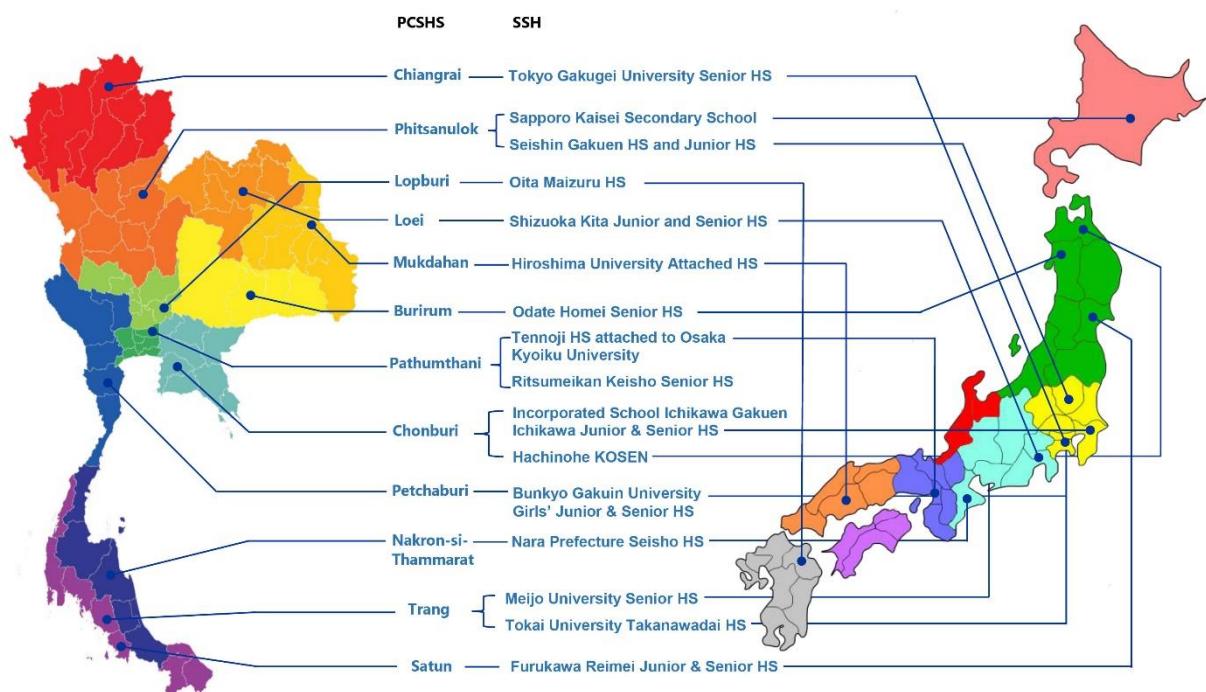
| PCSHS | SSH |
|---|---|
| Chiangrai | Tokyo Gakugei University Senior HS |
| Phitsanulok | Sapporo Kaisei Secondary School |
| | Seishin Gakuen HS and Junior HS |
| Lopburi | Oita Maizuru HS |
| Loei | Shizuoka Kita Junior and Senior HS |
| Mukdahan | Hiroshima University Attached HS |
| Burirum | Odate Homei Senior HS |
| Pathumthani | Tennoji HS attached to Osaka Kyoiku University |
| | Ritsumeikan Keisho Senior HS |
| Chonburi | Incorporated School Ichikawa Gakuen Ichikawa Junior & Senior HS |
| | Hachinohe KOSEN |
| Petchaburi | Bunkyo Gakuin University Girls' Junior & Senior HS |
| Nakron-si-Thammarat | Nara Prefecture Seisho HS |
| Trang | Meijo University Senior HS |
| | Tokai University Takanawadai HS |
| Satun | Furukawa Reimei Junior & Senior HS |